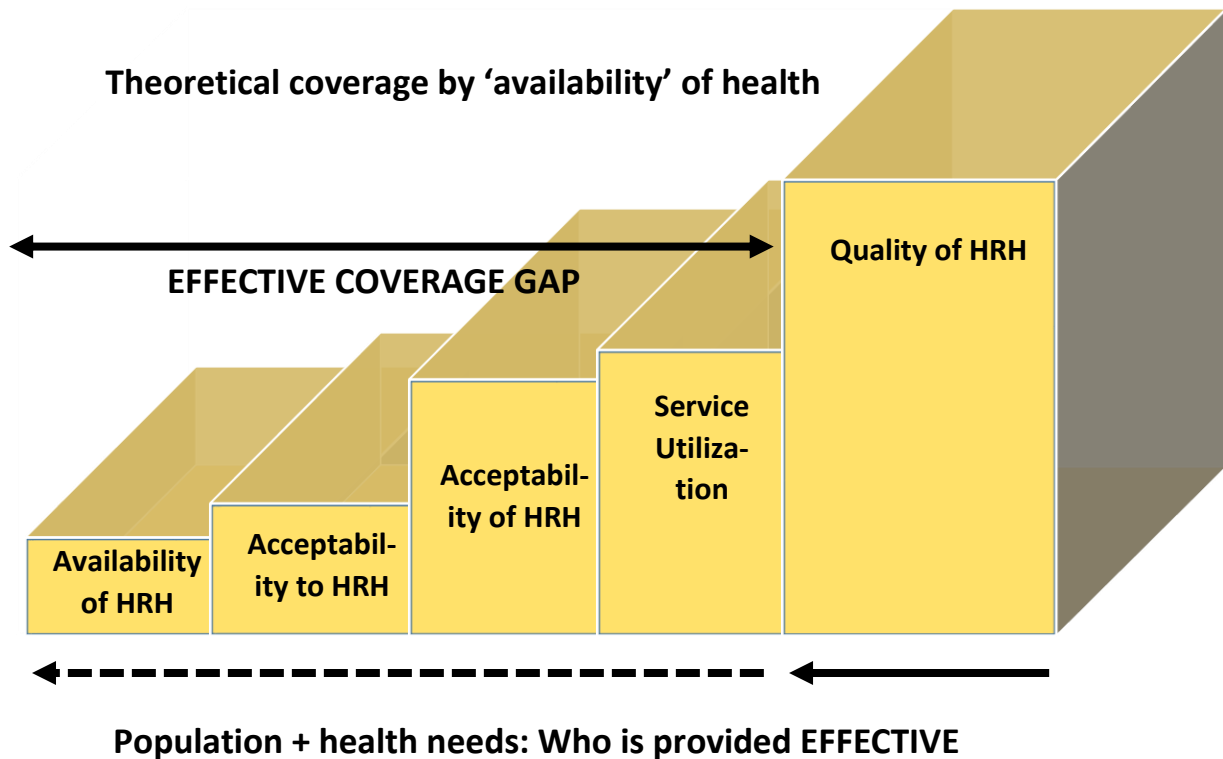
Theoretical coverage by 'availability' of health

EFFECTIVE COVERAGE GAP

Quality of HRH

Service Utilization

Acceptability of HRH

Acceptability to HRH

Availability of HRH

Population + health needs: Who is provided EFFECTIVE